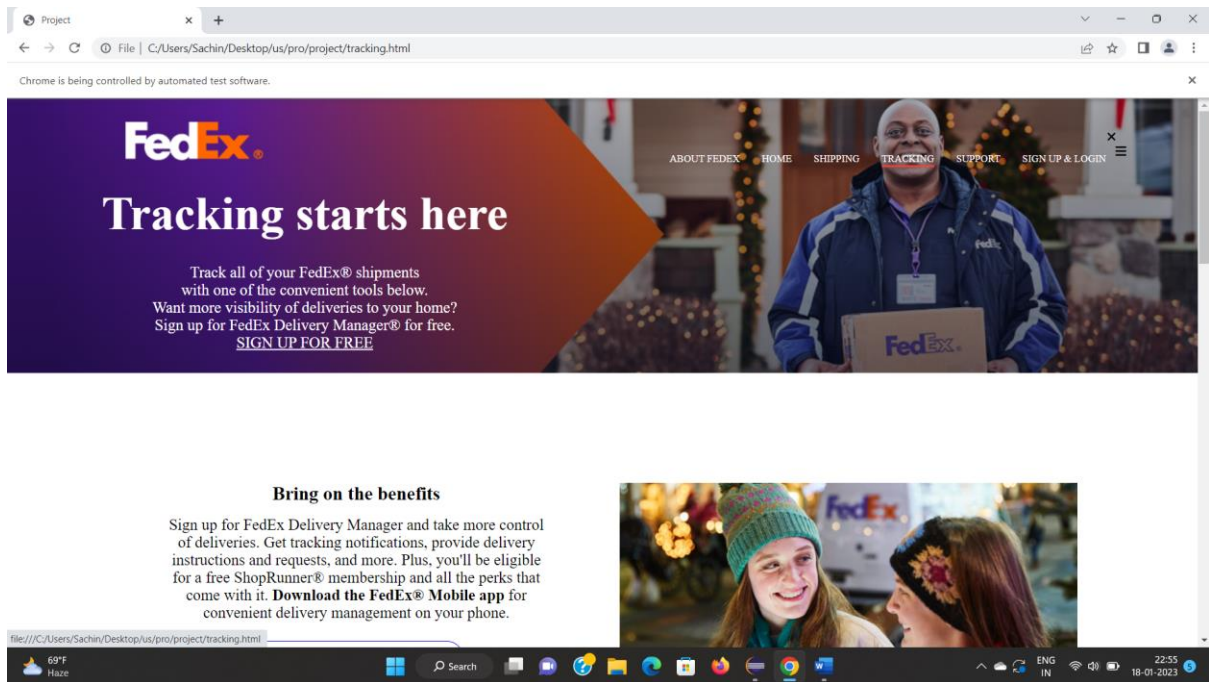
Project
File | C:/Users/Sachin/Desktop/us/pro/project/tracking.html
Chrome is being controlled by automated test software.

FedEx.

ABOUT FEDEX HOME SHIPPING TRACKING SUPPORT SIGN UP & LOGIN

Tracking starts here

Track all of your FedEx® shipments with one of the convenient tools below. Want more visibility of deliveries to your home? Sign up for FedEx Delivery Manager® for free.
SIGN UP FOR FREE

FedEx

Bring on the benefits

Sign up for FedEx Delivery Manager and take more control of deliveries. Get tracking notifications, provide delivery instructions and requests, and more. Plus, you'll be eligible for a free ShopRunner® membership and all the perks that come with it. **Download the FedEx® Mobile app** for convenient delivery management on your phone.

FedEx

file:///C:/Users/Sachin/Desktop/us/pro/project/tracking.html

69°F
Haze
Search
ENG
IN
22:55
18-01-2023